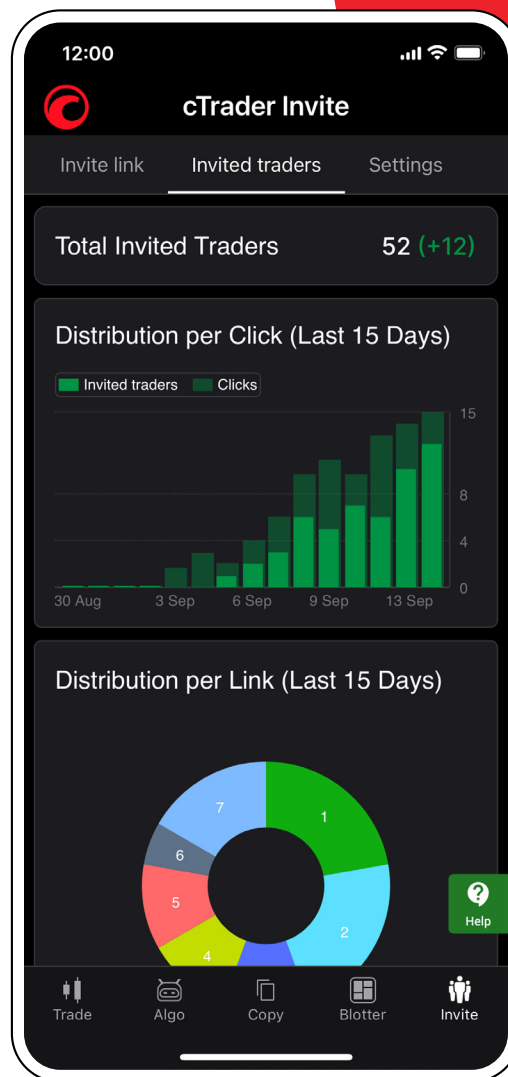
12:00

cTrader Invite

Invite link Invited traders Settings

Total Invited Traders 52 (+12)

Distribution per Click (Last 15 Days)

Invited traders Clicks

15
8
4
0

30 Aug 3 Sep 6 Sep 9 Sep 13 Sep

Distribution per Link (Last 15 Days)

7
1
6
5
2
4

Help

Trade Algo Copy Blotter Invite